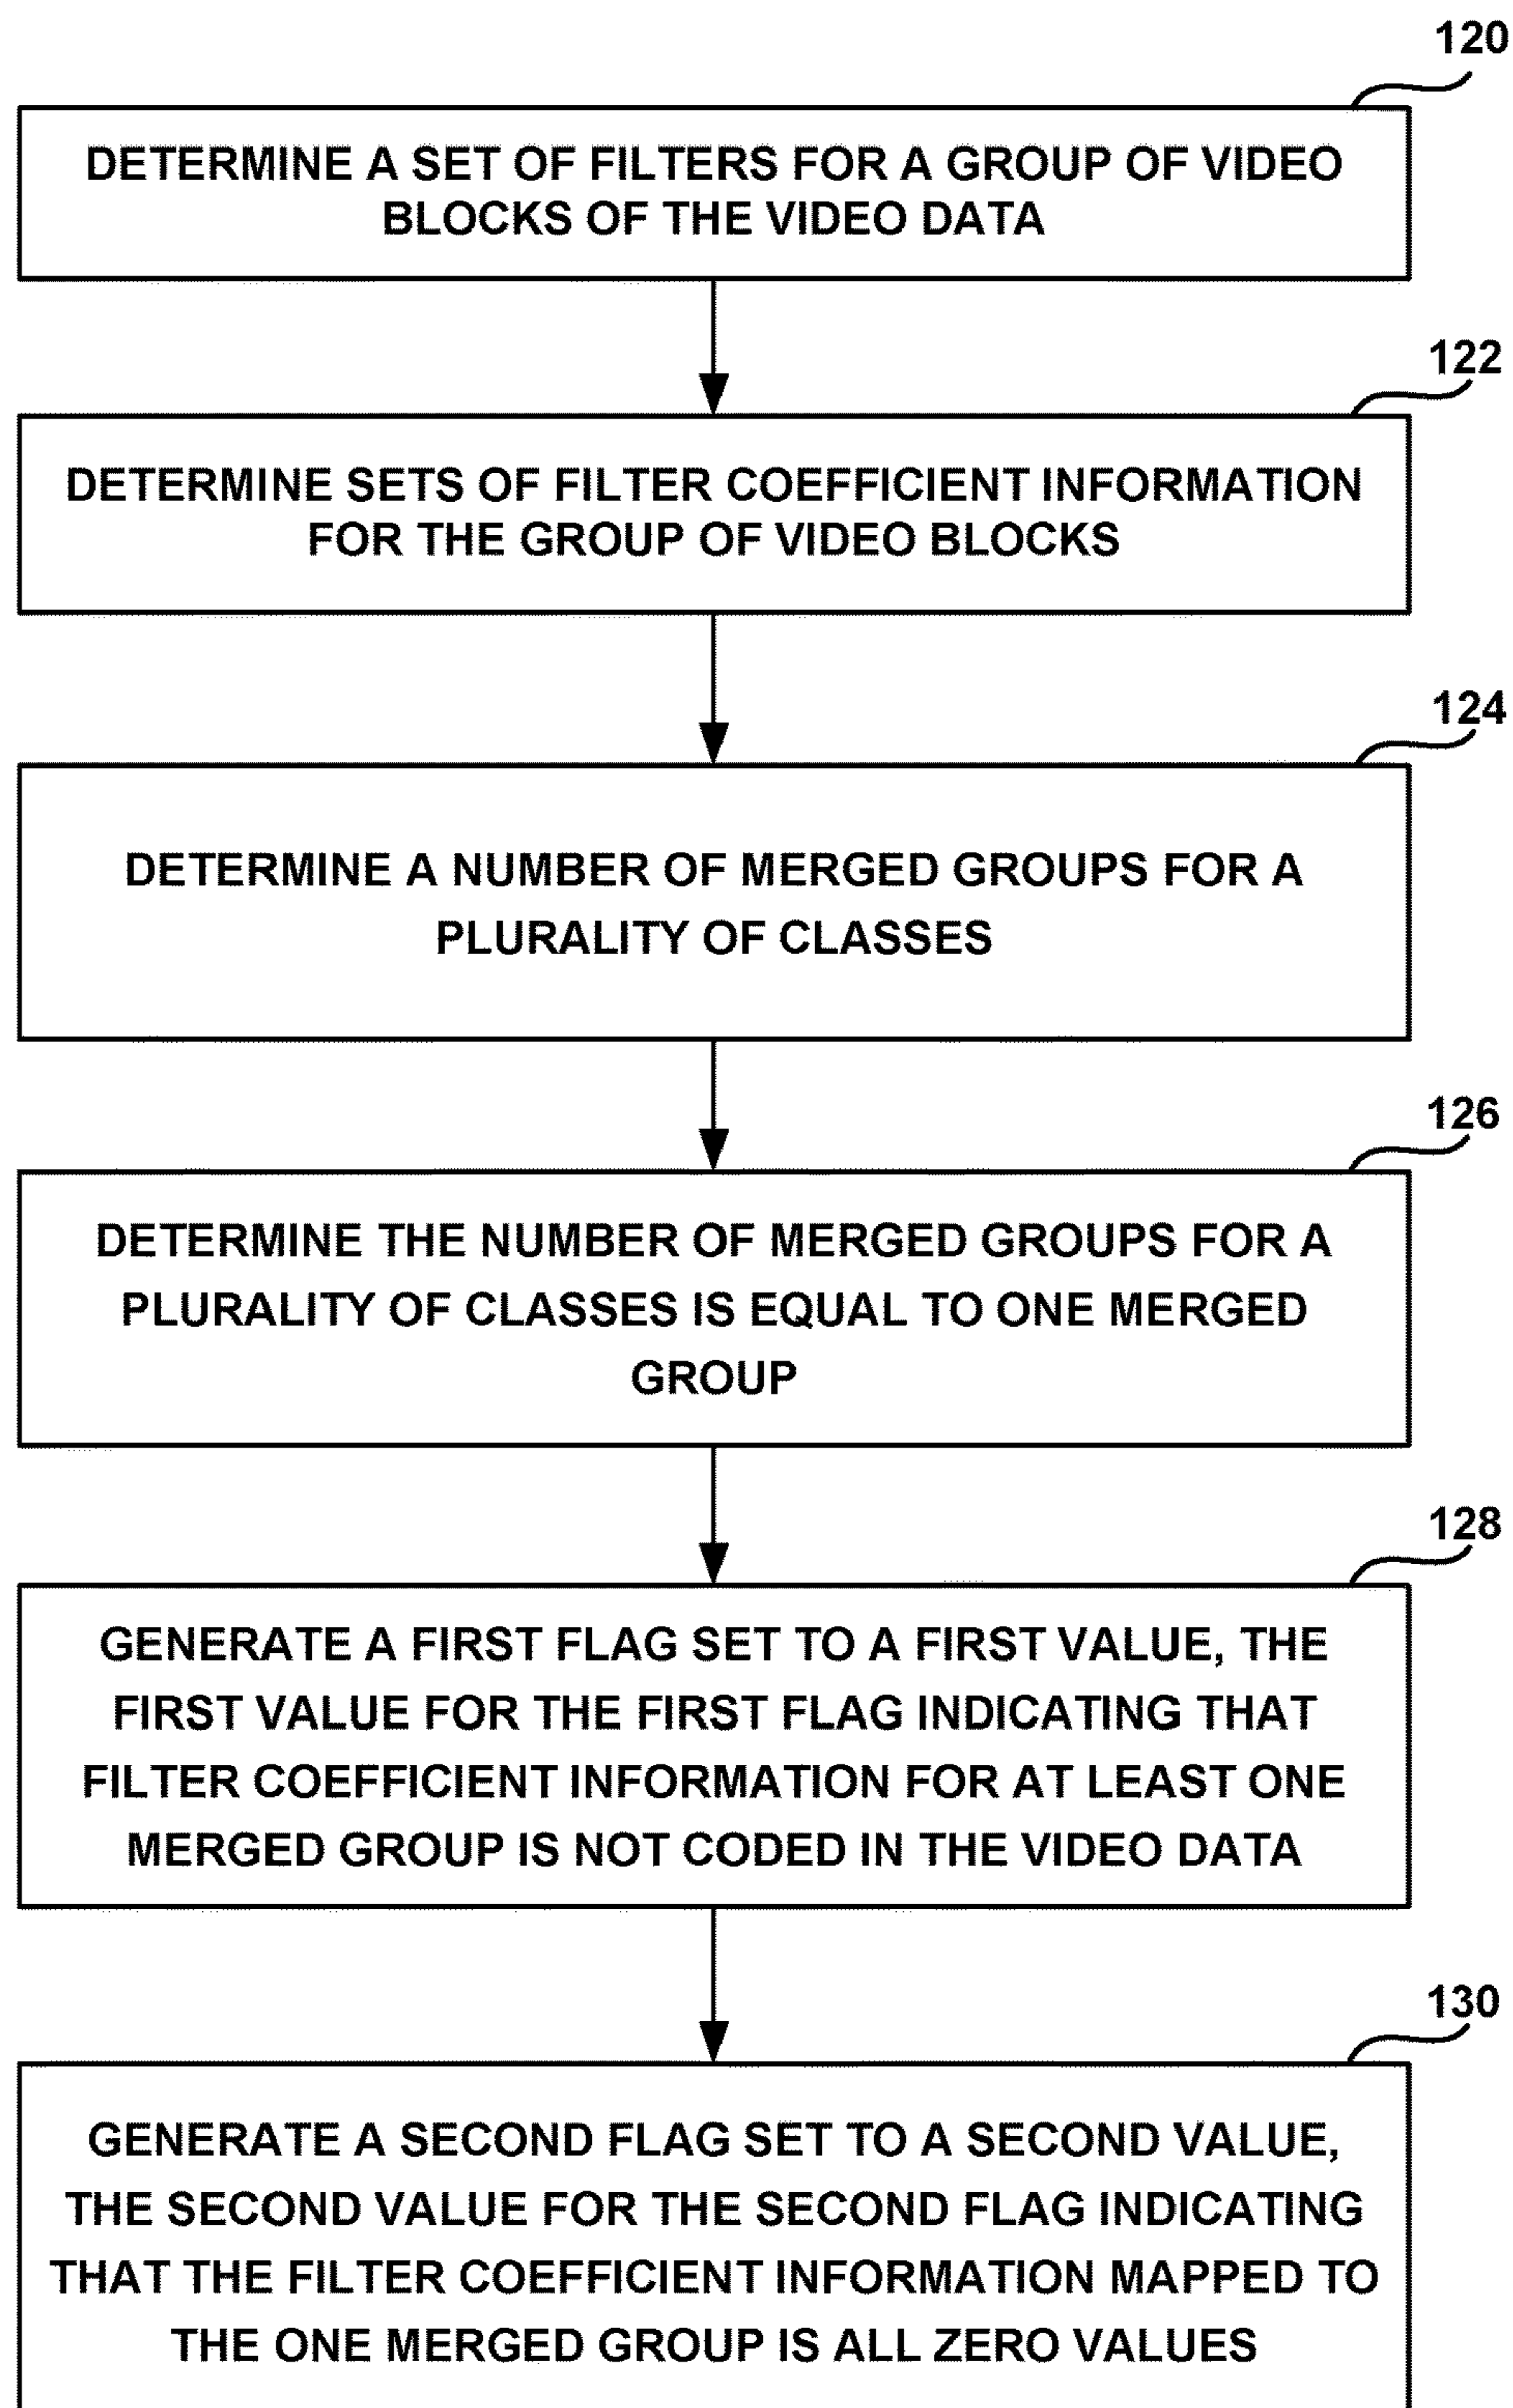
120

DETERMINE A SET OF FILTERS FOR A GROUP OF VIDEO BLOCKS OF THE VIDEO DATA

122

DETERMINE SETS OF FILTER COEFFICIENT INFORMATION FOR THE GROUP OF VIDEO BLOCKS

124

DETERMINE A NUMBER OF MERGED GROUPS FOR A PLURALITY OF CLASSES

126

DETERMINE THE NUMBER OF MERGED GROUPS FOR A PLURALITY OF CLASSES IS EQUAL TO ONE MERGED GROUP

128

GENERATE A FIRST FLAG SET TO A FIRST VALUE, THE FIRST VALUE FOR THE FIRST FLAG INDICATING THAT FILTER COEFFICIENT INFORMATION FOR AT LEAST ONE MERGED GROUP IS NOT CODED IN THE VIDEO DATA

130

GENERATE A SECOND FLAG SET TO A SECOND VALUE, THE SECOND VALUE FOR THE SECOND FLAG INDICATING THAT THE FILTER COEFFICIENT INFORMATION MAPPED TO THE ONE MERGED GROUP IS ALL ZERO VALUES